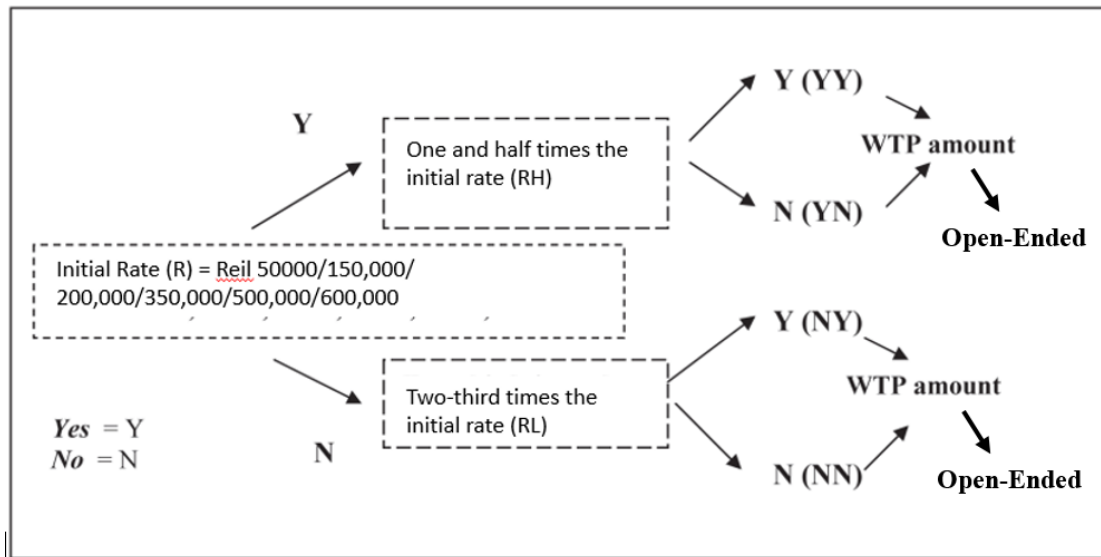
Y

One and half times the initial rate (RH)

Y (YY)

N (YN)

WTP amount

Open-Ended

Initial Rate (R) = Reil 50000/150,000/200,000/350,000/500,000/600,000

Two-third times the initial rate (RL)

N

Y (NY)

N (NN)

WTP amount

Open-Ended

*Yes* = Y
*No* = N